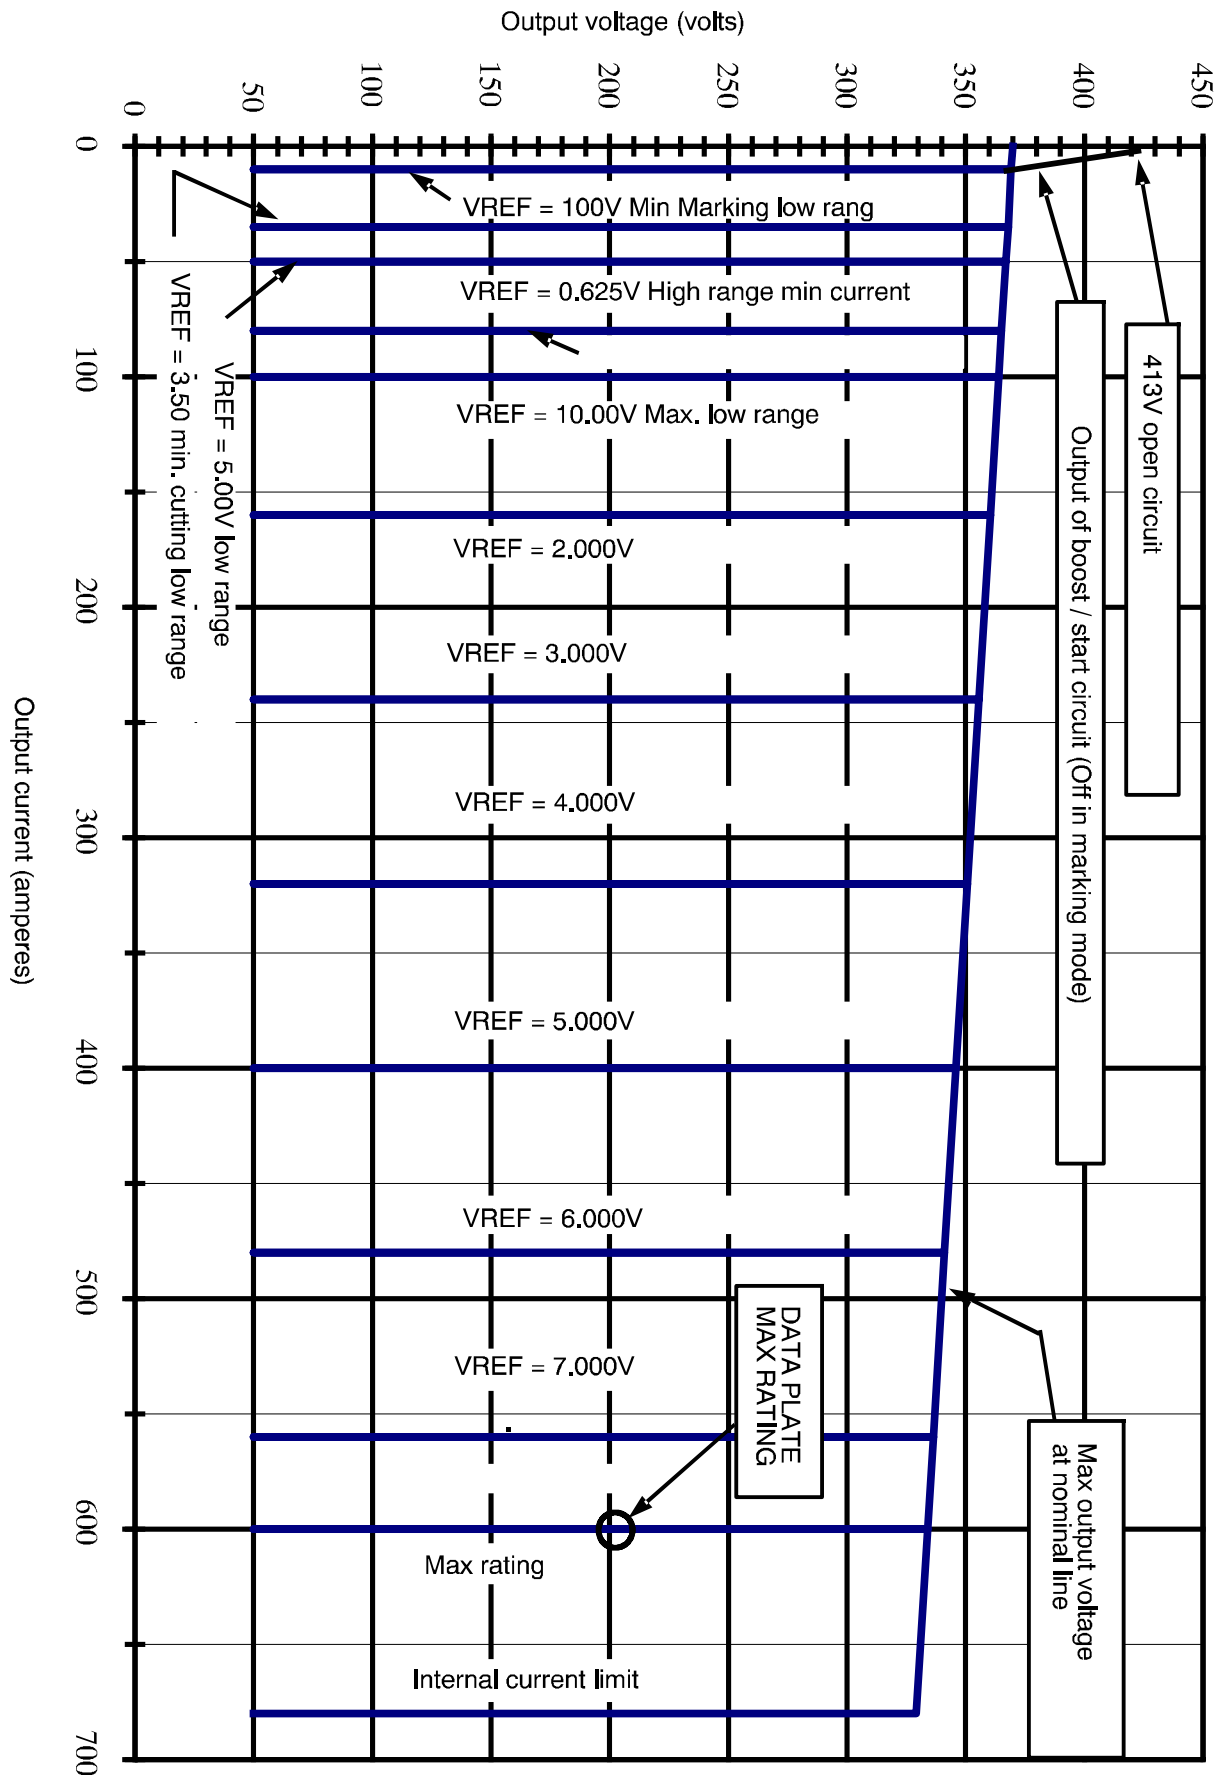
Output voltage (volts)

0
50
100
150
200
250
300
350
400
450

0
100
200
300
400
500
600
700

Output current (amperes)

VREF = 100V Min Marking low rang
VREF = 0.625V High range min current
VREF = 10.00V Max. low range
VREF = 5.00V low range
VREF = 3.50 min. cutting low range
VREF = 2.000V
VREF = 3.000V
VREF = 4.000V
VREF = 5.000V
VREF = 6.000V
VREF = 7.000V
Max rating
Internal current limit
DATA PLATE MAX RATING
413V open circuit
Output of boost / start circuit (Off in marking mode)
Max output voltage at nominal line